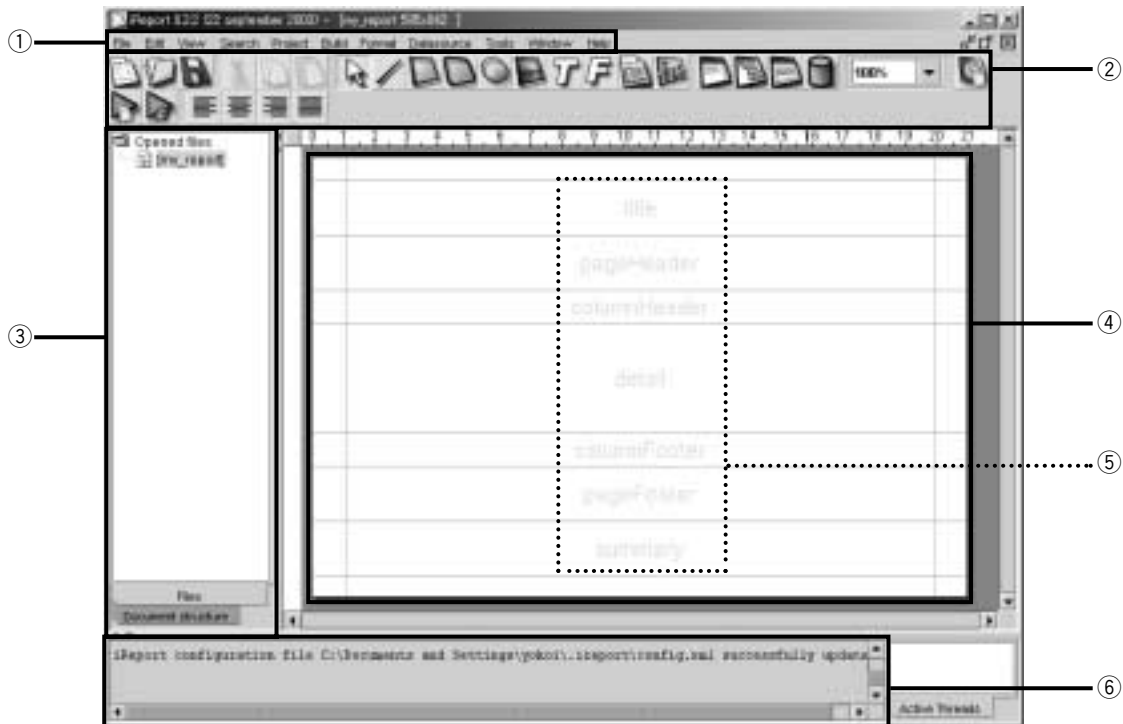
iReport 0.2.2 02 september 2003 - [my_report 595x842]

①

File Edit View Search Project Build Format Datasource Tools Window Help

②

100%

③

Opened files
[my_report]

0 1 2 3 4 5 6 7 8 9 10 11 12 13 14 15 16 17 18 19 20 21

title

pageHeader

columnHeader

detail

columnFooter

pageFooter

summary

④

⑤

Files
Document structure

iReport configuration file C:\Documents and Settings\yokoi\.ireport\config.xml successfully updated

Active Threads

⑥